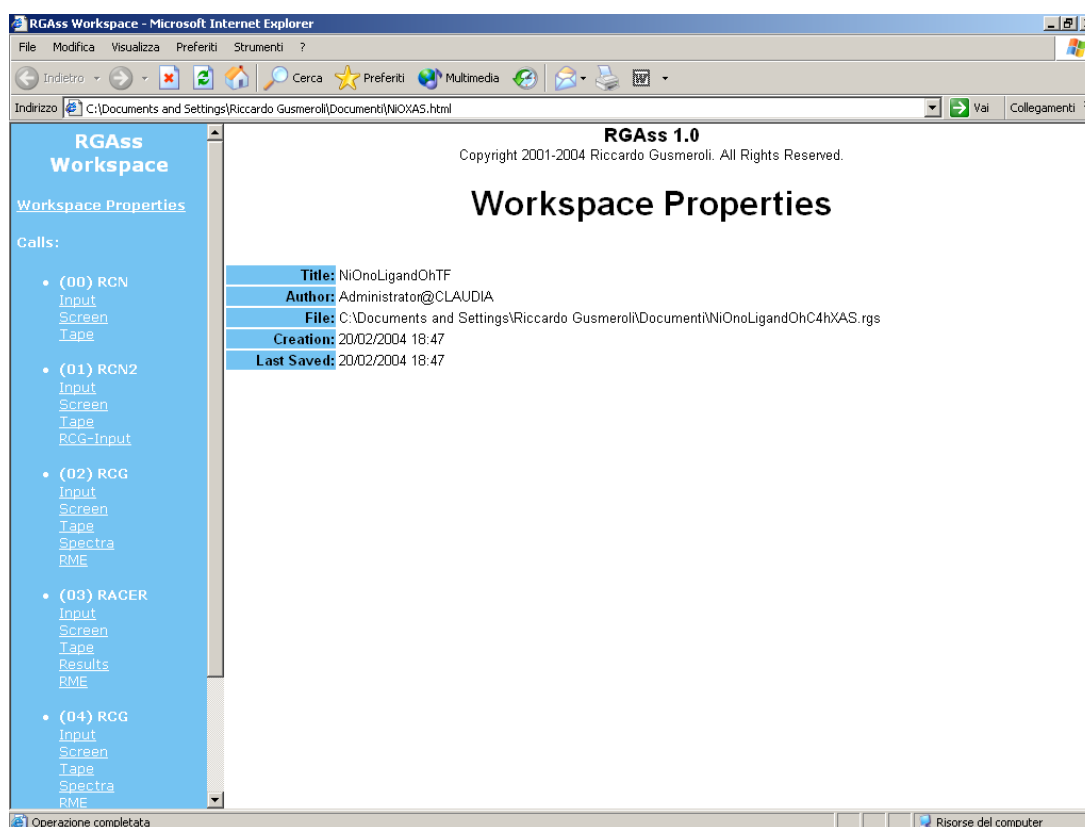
RGAss Workspace - Microsoft Internet Explorer

File Modifica Visualizza Preferiti Strumenti ?

Indietro Cerca Preferiti Multimedia

Indirizzo C:\Documents and Settings\Riccardo Gusmeroli\Documenti\NiOXAS.html Vai Collegamenti

RGAss Workspace

Workspace Properties

Calls:

• (00) RCN
Input
Screen
Tape

• (01) RCN2
Input
Screen
Tape
RCG-Input

• (02) RCG
Input
Screen
Tape
Spectra
RME

• (03) RACER
Input
Screen
Tape
Results
RME

• (04) RCG
Input
Screen
Tape
Spectra
RME

RGAss 1.0
Copyright 2001-2004 Riccardo Gusmeroli. All Rights Reserved.

Workspace Properties

| | |
|---|---|
| Title: | NiOnoLigandOhTF |
| Author: | Administrator@CLAUDIA |
| File: | C:\Documents and Settings\Riccardo Gusmeroli\Documenti\NiOnoLigandOhC4hXAS.rgs |
| Creation: | 20/02/2004 18:47 |
| Last Saved: | 20/02/2004 18:47 |

Operazione completata

Risorse del computer